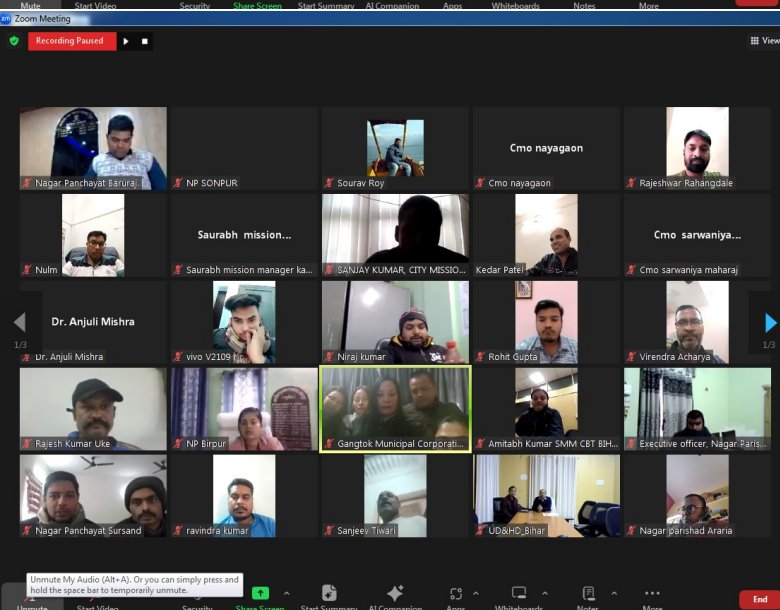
Mute Start Video Security Share Screen Start Summary AI Companion Apps Whiteboards Notes More

Zoom Meeting

Recording Paused

View

Nagar Panchayat Baruraj

NP SONPUR

Sourav Roy

Cmo nayagaon

Cmo nayagaon

Rajeshwar Rahangdale

Nulm

Saurabh mission...

Saurabh mission manager ka...

SANJAY KUMAR, CITY MISSIO...

Kedar Patel

Cmo sarwaniya...

Cmo sarwaniya maharaj

1/3

Dr. Anjuli Mishra

Dr. Anjuli Mishra

vivo V2109

Niraj kumar

Rohit Gupta

Virendra Acharya

1/3

Rajesh Kumar Uke

NP Birpur

Gangtok Municipal Corporati...

Amitabh Kumar SMM CBT BIH...

Executive officer, Nagar Paris...

Nagar Panchayat Sursand

ravindra kumar

Sanjeev Tiwari

UD&HD_Bihar

Nagar parishad Araria

Unmute My Audio (Alt+A). Or you can simply press and hold the space bar to temporarily unmute.

Unmute Start Video Security Share Screen Start Summary AI Companion Apps Whiteboards Notes More End